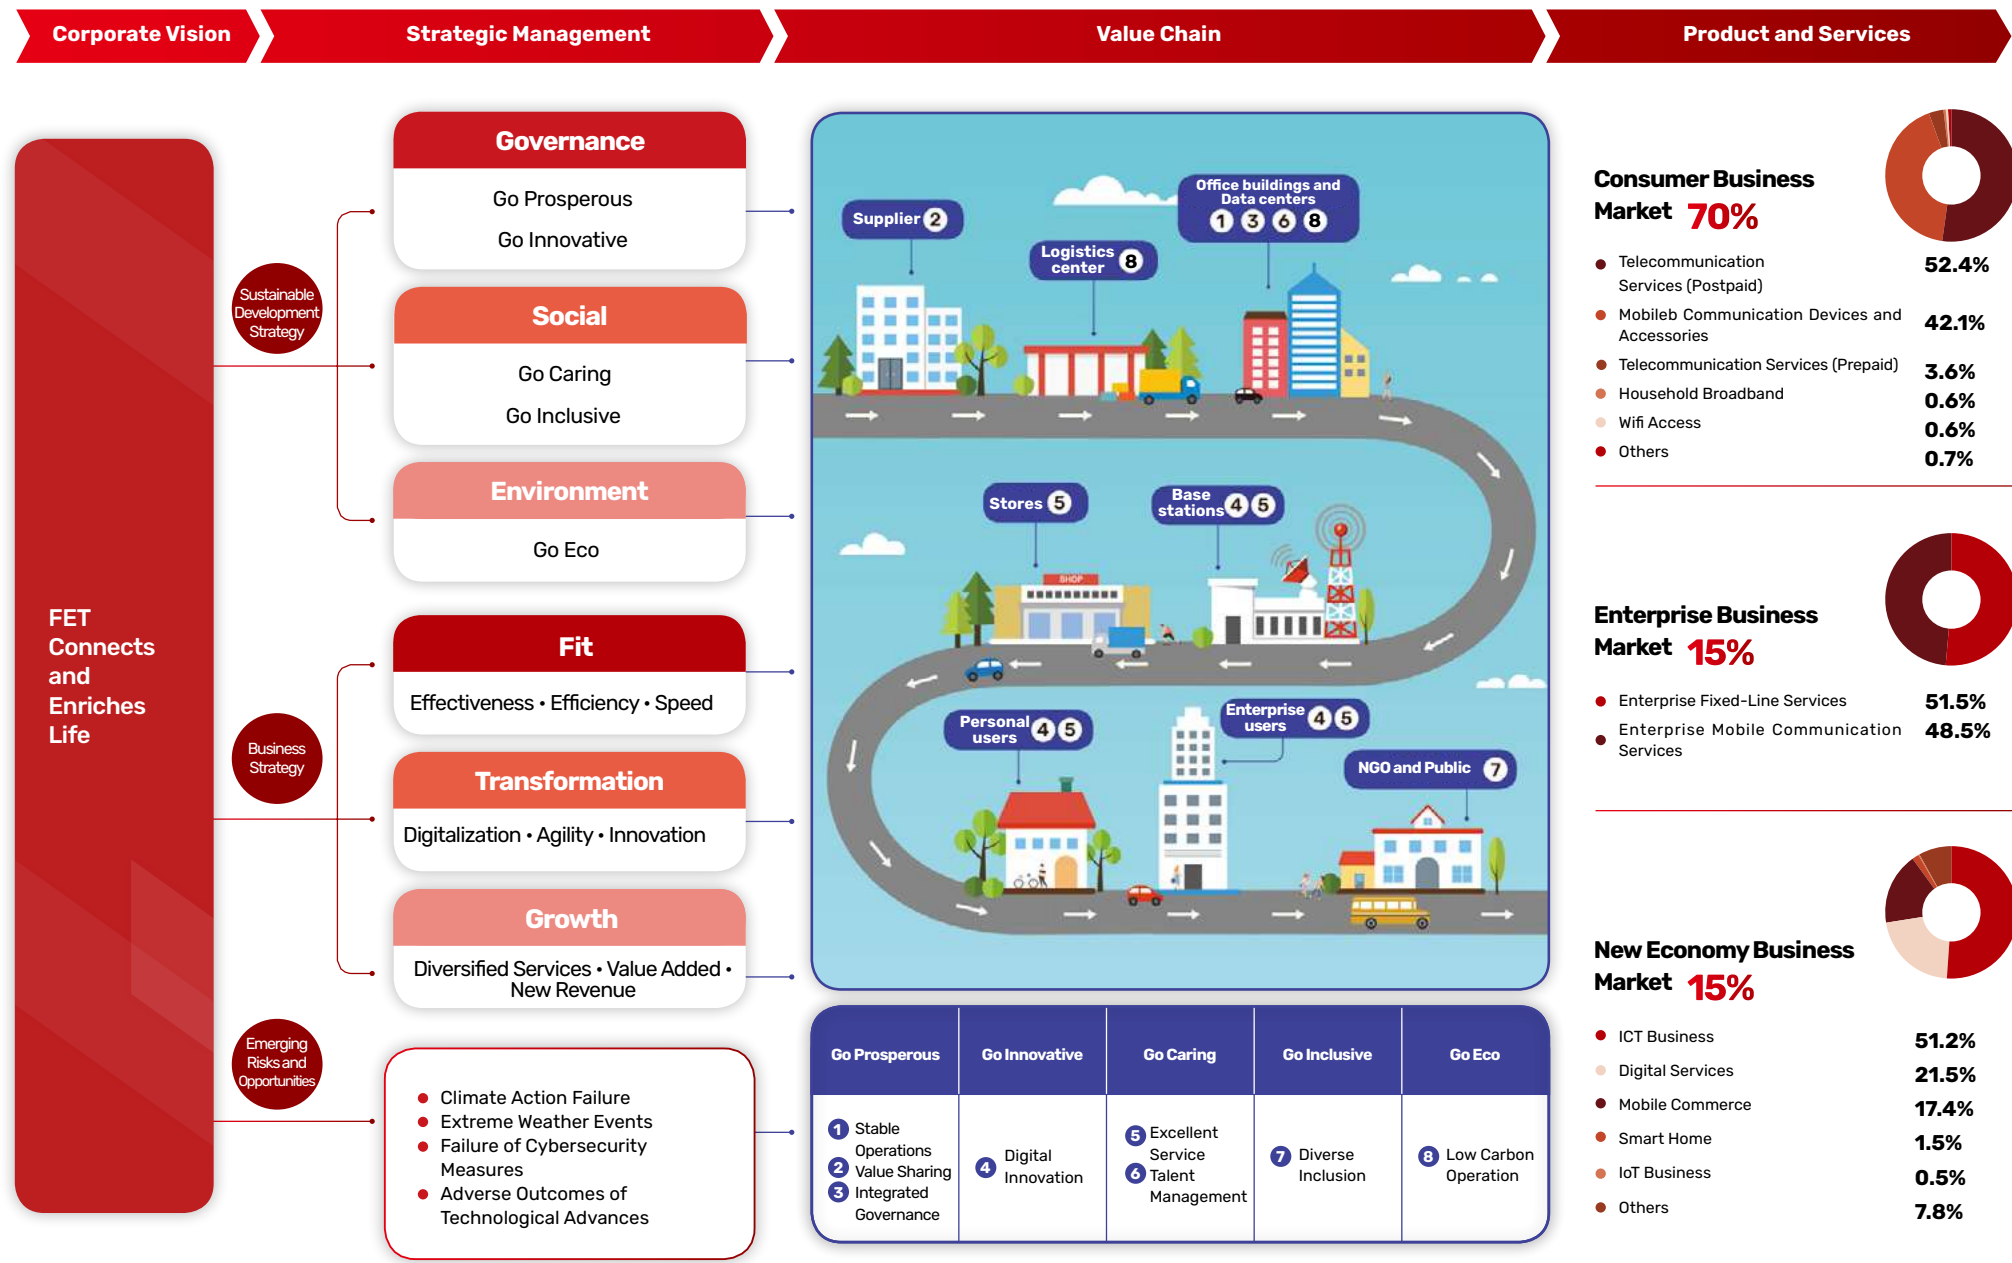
Corporate Vision

Strategic Management

Value Chain

Product and Services

FET Connects and Enriches Life

Sustainable Development Strategy

Governance

Go Prosperous

Go Innovative

Social

Go Caring

Go Inclusive

Environment

Go Eco

Business Strategy

Fit

Effectiveness • Efficiency • Speed

Transformation

Digitalization • Agility • Innovation

Growth

Diversified Services • Value Added • New Revenue

Emerging Risks and Opportunities

- Climate Action Failure
- Extreme Weather Events
- Failure of Cybersecurity Measures
- Adverse Outcomes of Technological Advances

Supplier 2

Office buildings and Data centers 1 3 6 8

Logistics center 8

Stores 5

Base stations 4 5

SHOP

Personal users 4 5

Enterprise users 4 5

NGO and Public 7

| Go Prosperous | Go Innovative | Go Caring | Go Inclusive | Go Eco |
|---|---|---|---|---|
| 1 Stable Operations 2 Value Sharing 3 Integrated Governance | 4 Digital Innovation | 5 Excellent Service 6 Talent Management | 7 Diverse Inclusion | 8 Low Carbon Operation |

Consumer Business Market 70%

- Telecommunication Services (Postpaid) 52.4%
- Mobileb Communication Devices and Accessories 42.1%
- Telecommunication Services (Prepaid) 3.6%
- Household Broadband 0.6%
- Wifi Access 0.6%
- Others 0.7%

Enterprise Business Market 15%

- Enterprise Fixed-Line Services 51.5%
- Enterprise Mobile Communication Services 48.5%

New Economy Business Market 15%

- ICT Business 51.2%
- Digital Services 21.5%
- Mobile Commerce 17.4%
- Smart Home 1.5%
- IoT Business 0.5%
- Others 7.8%